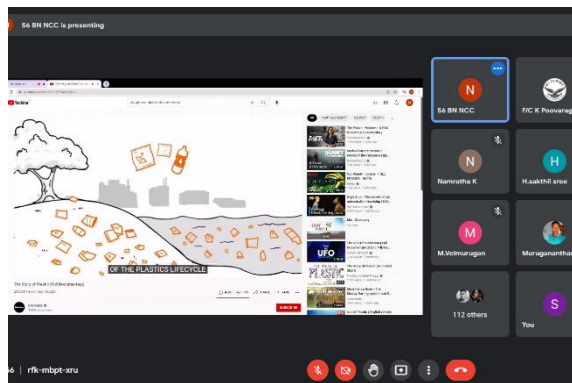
56 BN NCC is presenting

YouTube

OF THE PLASTICS LIFECYCLE

The Story of Plastic (Full Documentary)

SUBSCRIBE

UFO

N
56 BN NCC

F/C K Poovarag

N
Namratha K

H
H.aakthil aree

M
M.Velmurugan

Muruganantha

112 others

S
You

56 | rfk-mbpt-xru